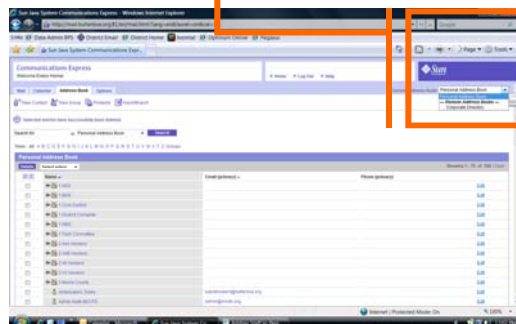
Sun Java System Communications Express - Windows Internet Explorer

Links Data Admin BPS District Email District Home Ioonet Optimum Online Pegasus

Sun Java System Communications Expr...

Page Tools

Communications Express

Welcome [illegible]

Home Log Out Help

Mail Calendar Address Book Options

Personal Address Book

Personal Address Book
— Network Address Books —
Corporate Directory

New Contact New Group Properties Import/Export

Selected entries have successfully been deleted.

Search for: in Personal Address Book Search

View: All A B C D E F G H I J K L M N O P Q R S T U V W X Y Z 0-9 Groups

Personal Address Book

Delete Select action

| | Name | Email (primary) | Phone (primary) | |
|---|---|---|---|---|
| | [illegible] | | | Edit |
| | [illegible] | | | Edit |
| | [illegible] | | | Edit |
| | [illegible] | | | Edit |
| | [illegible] | | | Edit |
| | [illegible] | | | Edit |
| | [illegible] | | | Edit |
| | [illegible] | | | Edit |
| | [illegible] | | | Edit |
| | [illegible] | | | Edit |
| | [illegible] | | | Edit |
| | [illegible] | | | Edit |
| | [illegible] | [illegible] | | Edit |
| | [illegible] | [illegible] | | Edit |

Internet | Protected Mode: On 100%